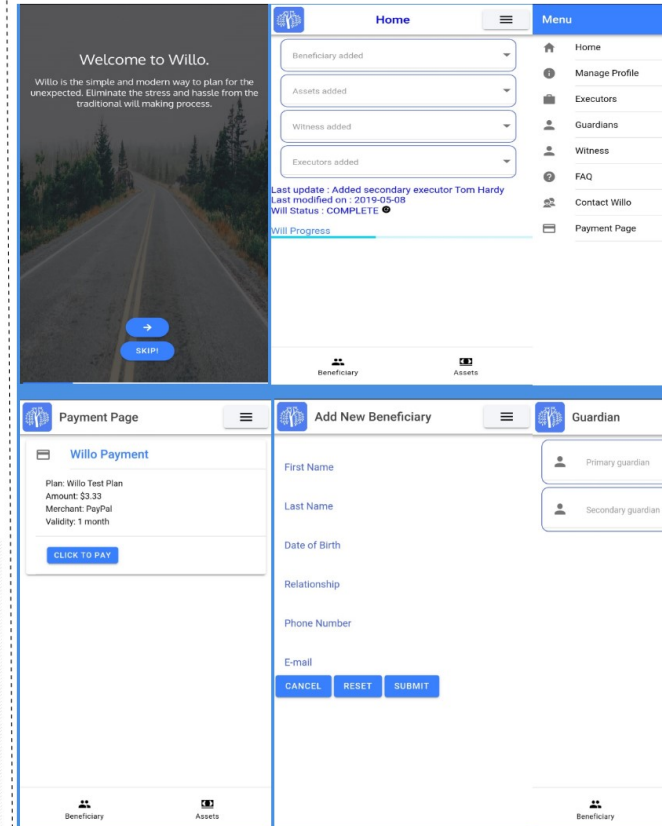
Welcome to Willo.

Willo is the simple and modern way to plan for the unexpected. Eliminate the stress and hassle from the traditional will making process.

SKIP!

Home

Beneficiary added

Assets added

Witness added

Executors added

Last update : Added secondary executor Tom Hardy
Last modified on : 2019-05-08
Will Status : COMPLETE

Will Progress

Beneficiary

Assets

Menu

Home

Manage Profile

Executors

Guardians

Witness

FAQ

Contact Willo

Payment Page

Payment Page

Willo Payment

Plan: Willo Test Plan
Amount: $3.33
Merchant: PayPal
Validity: 1 month

CLICK TO PAY

Beneficiary

Assets

Add New Beneficiary

First Name

Last Name

Date of Birth

Relationship

Phone Number

E-mail

CANCEL

RESET

SUBMIT

Guardian

Primary guardian

Secondary guardian

Beneficiary